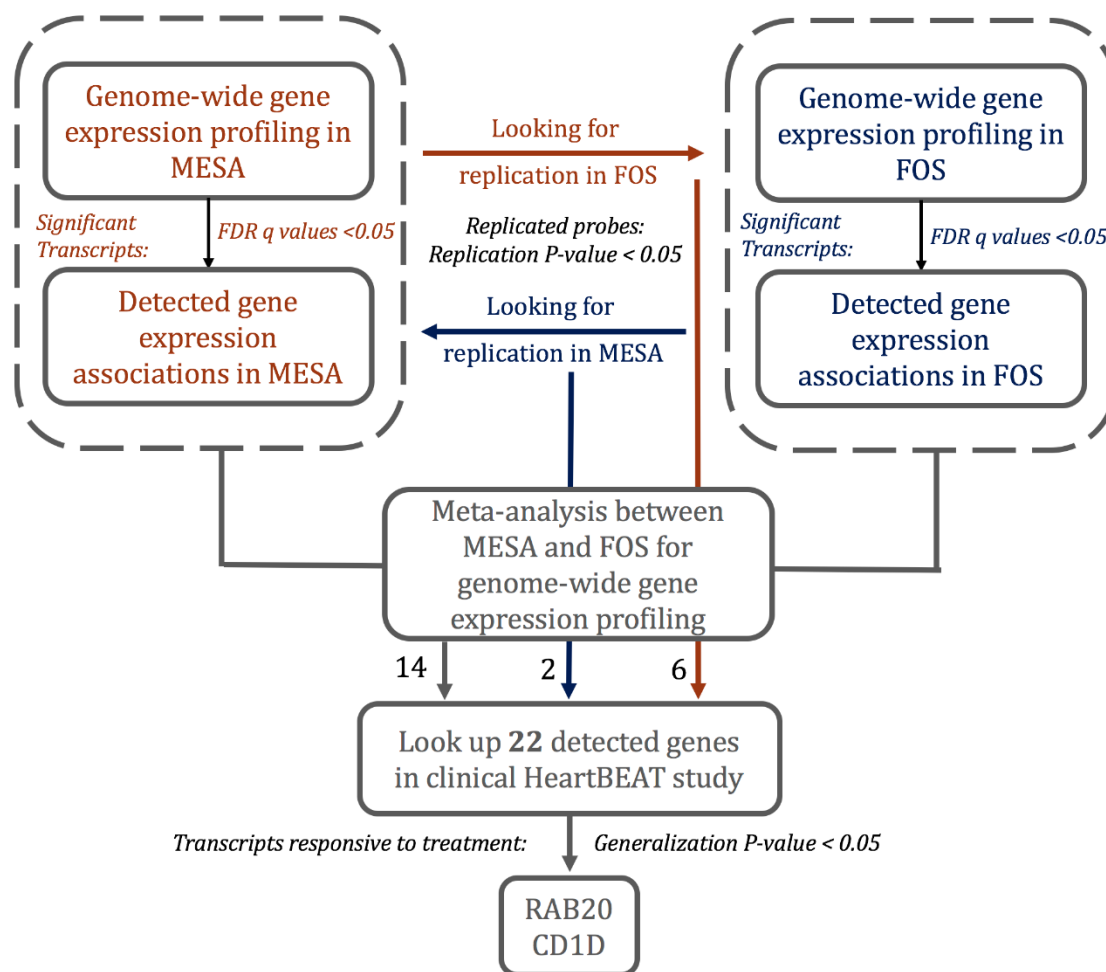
Genome-wide gene expression profiling in MESA

Significant Transcripts:

FDR q values <0.05

Detected gene expression associations in MESA

Looking for replication in FOS

Replicated probes: Replication P-value < 0.05

Looking for replication in MESA

Genome-wide gene expression profiling in FOS

Significant Transcripts:

FDR q values <0.05

Detected gene expression associations in FOS

Meta-analysis between MESA and FOS for genome-wide gene expression profiling

14

2

6

Look up **22** detected genes in clinical HeartBEAT study

Transcripts responsive to treatment:

Generalization P-value < 0.05

RAB20
CD1D